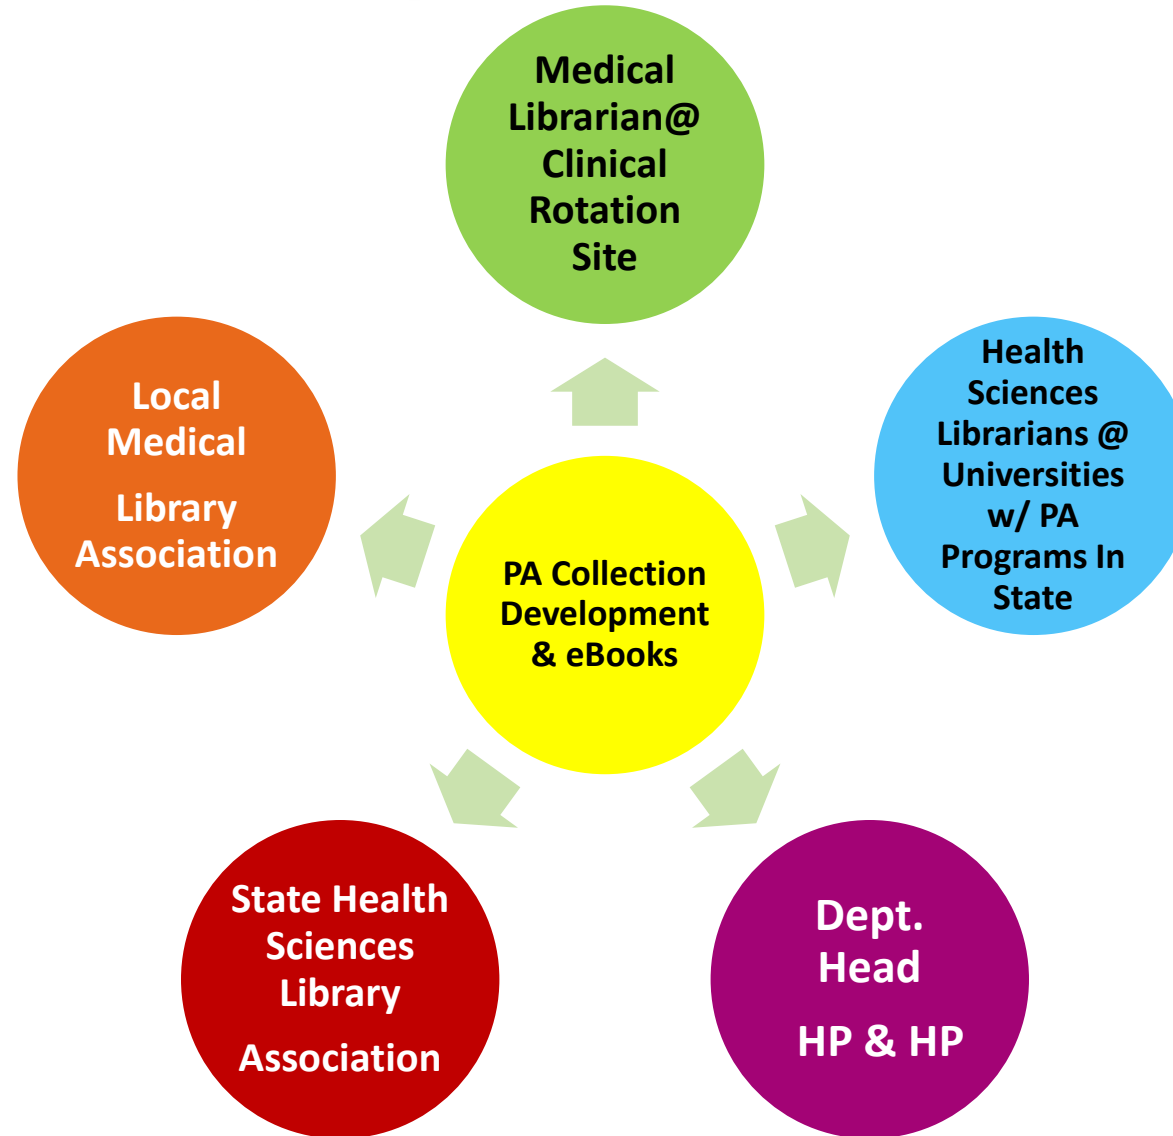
Medical Librarian@ Clinical Rotation Site

Local Medical

Library Association

PA Collection Development & eBooks

Health Sciences Librarians @ Universities w/ PA Programs In State

State Health Sciences Library

Association

Dept. Head

HP & HP